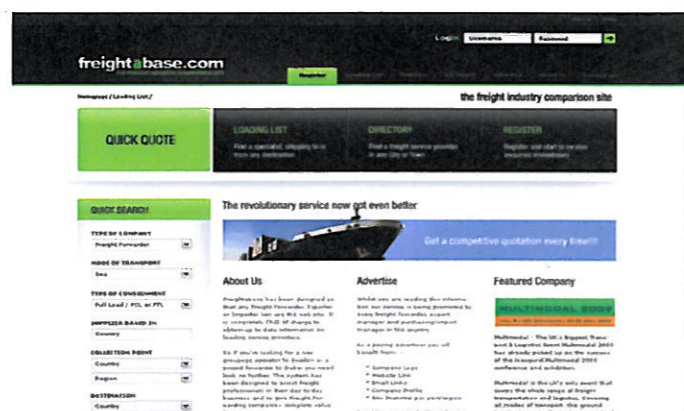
Login Username Password

freightabase.com

Register

Homepage / Loading List /

the freight industry comparison site

QUICK QUOTE

LOADING LIST

DIRECTORY

REGISTER

QUICK SEARCH

TYPE OF COMPANY
Freight Forwarder

MODE OF TRANSPORT
Sea

TYPE OF CONSIGNMENT
Full Load / FCL or FTL

SUPPLIER BASED IN
Country

COLLECTION POINT
Country
Region

DESTINATION
Country

The revolutionary service now got even better

Get a competitive quotation every time!!!

About Us

Advertise

Featured Company

MULTIMODAL 2009

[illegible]